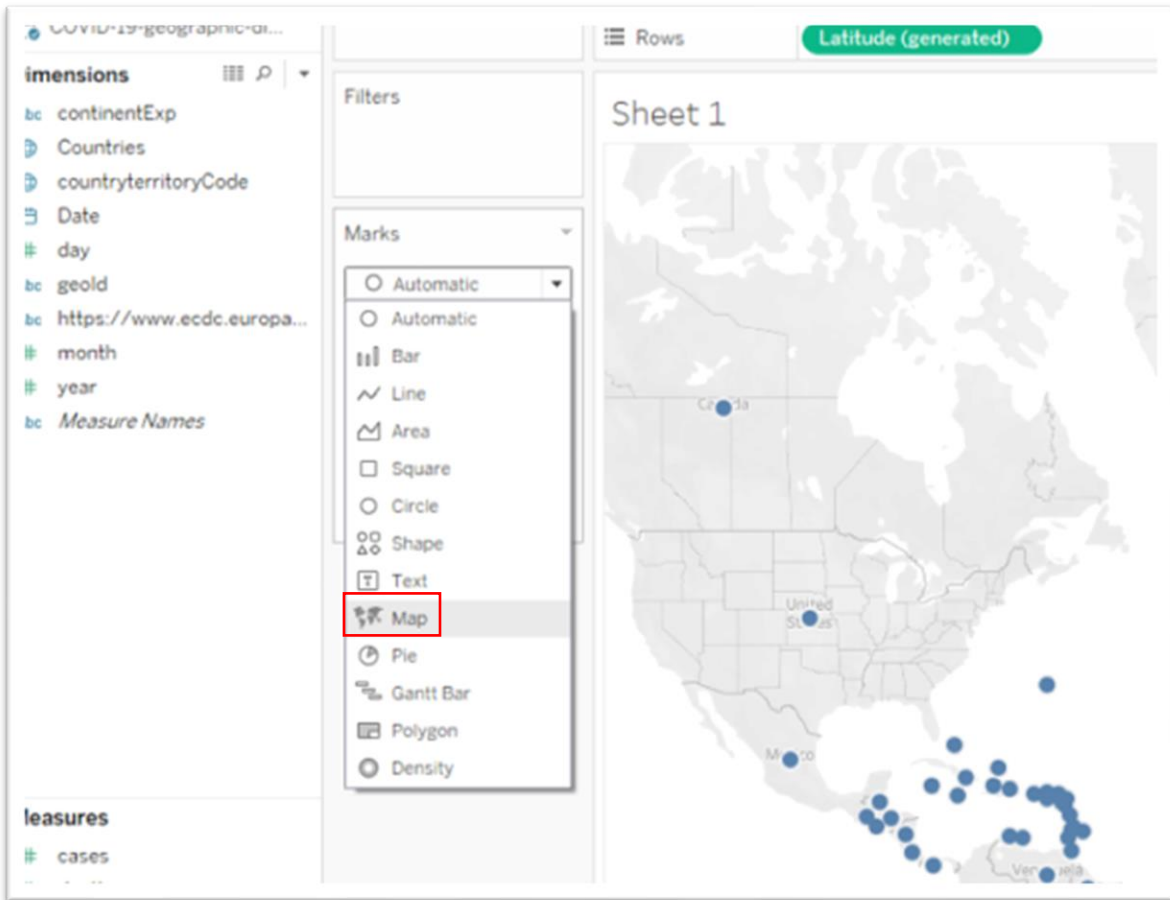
COVID-19-geographic-di...

imensions

bc continentExp

Countries

countryterritoryCode

Date

# day

bc geoId

bc https://www.ecdc.europa...

# month

# year

bc Measure Names

leasures

# cases

Rows

Latitude (generated)

Filters

Marks

Automatic

Automatic

Bar

Line

Area

Square

Circle

Shape

Text

Map

Pie

Gantt Bar

Polygon

Density

Sheet 1

Canada

United States

Mexico

Venezuela